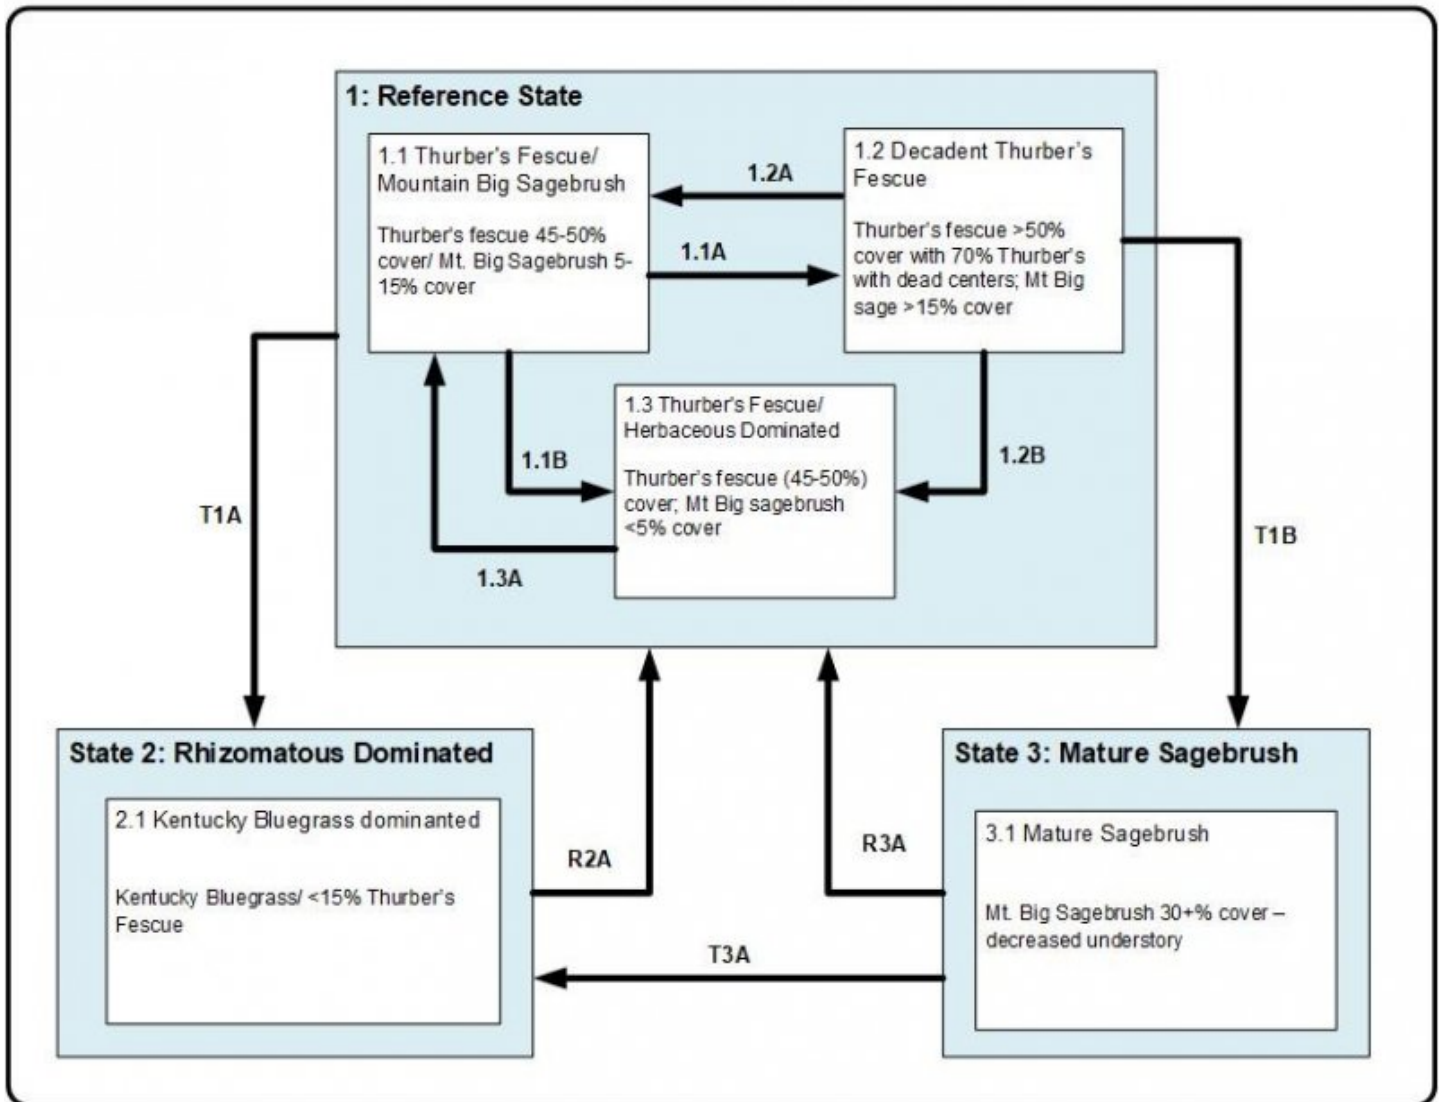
1: Reference State

1.1 Thurber's Fescue/ Mountain Big Sagebrush

Thurber's fescue 45-50% cover/ Mt. Big Sagebrush 5-15% cover

1.2A

1.1A

1.2 Decadent Thurber's Fescue

Thurber's fescue >50% cover with 70% Thurber's with dead centers; Mt Big sage >15% cover

1.3 Thurber's Fescue/ Herbaceous Dominated

Thurber's fescue (45-50%) cover; Mt Big sagebrush <5% cover

1.1B

1.2B

1.3A

T1A

T1B

State 2: Rhizomatous Dominated

2.1 Kentucky Bluegrass dominanted

Kentucky Bluegrass/ <15% Thurber's Fescue

R2A

R3A

State 3: Mature Sagebrush

3.1 Mature Sagebrush

Mt. Big Sagebrush 30+% cover – decreased understory

T3A